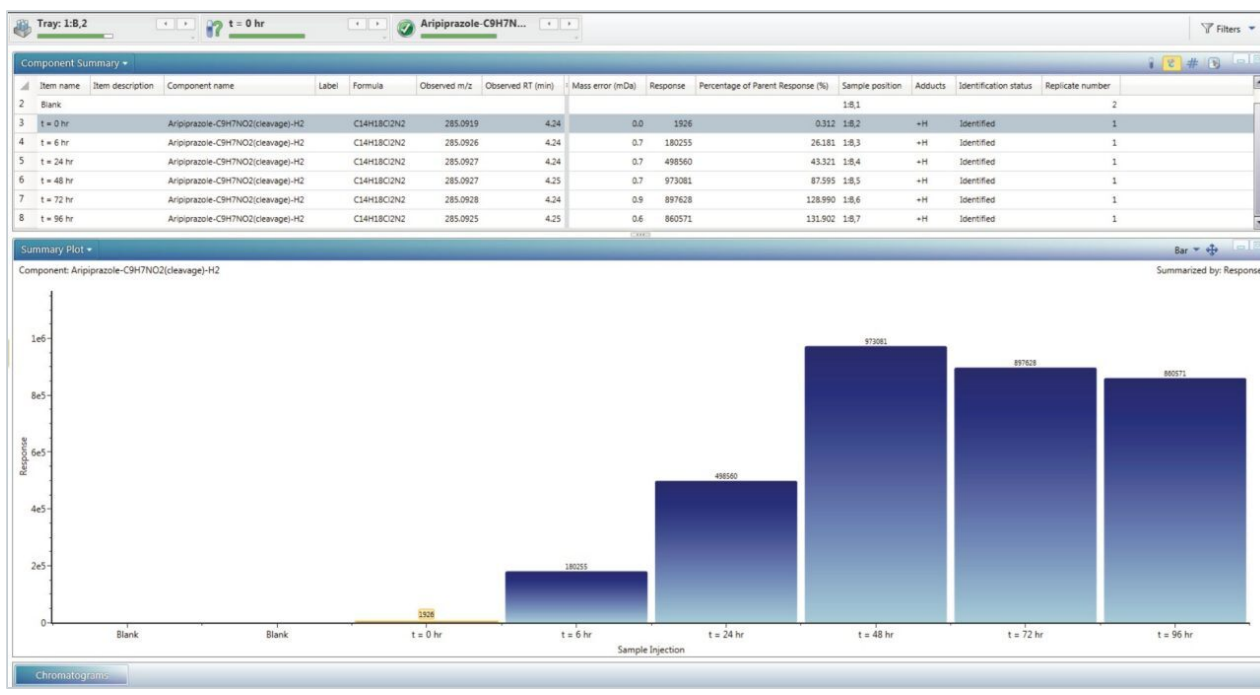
Tray: 1:B,2 t = 0 hr Aripiprazole-C9H7N... Filters

Component Summary

| | Item name | Item description | Component name | Label | Formula | Observed m/z | Observed RT (min) | Mass error (mDa) | Response | Percentage of Parent Response (%) | Sample position | Adducts | Identification status | Replicate number |
|---|---|---|---|---|---|---|---|---|---|---|---|---|---|---|
| 2 | Blank | | | | | | | | | | 1:B,1 | | | 2 |
| 3 | t = 0 hr | | Aripiprazole-C9H7NO2(cleavage)-H2 | | C14H18Cl2N2 | 285.0919 | 4.24 | 0.0 | 1926 | 0.312 | 1:B,2 | +H | Identified | 1 |
| 4 | t = 6 hr | | Aripiprazole-C9H7NO2(cleavage)-H2 | | C14H18Cl2N2 | 285.0926 | 4.24 | 0.7 | 180255 | 26.181 | 1:B,3 | +H | Identified | 1 |
| 5 | t = 24 hr | | Aripiprazole-C9H7NO2(cleavage)-H2 | | C14H18Cl2N2 | 285.0927 | 4.24 | 0.7 | 498560 | 43.321 | 1:B,4 | +H | Identified | 1 |
| 6 | t = 48 hr | | Aripiprazole-C9H7NO2(cleavage)-H2 | | C14H18Cl2N2 | 285.0927 | 4.25 | 0.7 | 973081 | 87.595 | 1:B,5 | +H | Identified | 1 |
| 7 | t = 72 hr | | Aripiprazole-C9H7NO2(cleavage)-H2 | | C14H18Cl2N2 | 285.0928 | 4.24 | 0.9 | 897628 | 128.990 | 1:B,6 | +H | Identified | 1 |
| 8 | t = 96 hr | | Aripiprazole-C9H7NO2(cleavage)-H2 | | C14H18Cl2N2 | 285.0925 | 4.25 | 0.6 | 860571 | 131.902 | 1:B,7 | +H | Identified | 1 |

Summary Plot
Bar
Component: Aripiprazole-C9H7NO2(cleavage)-H2
Summarized by: Response

1e6
8e5
6e5
4e5
2e5
0
Response

1926
180255
498560
973081
897628
860571

Blank Blank t = 0 hr t = 6 hr t = 24 hr t = 48 hr t = 72 hr t = 96 hr
Sample Injection

Chromatograms